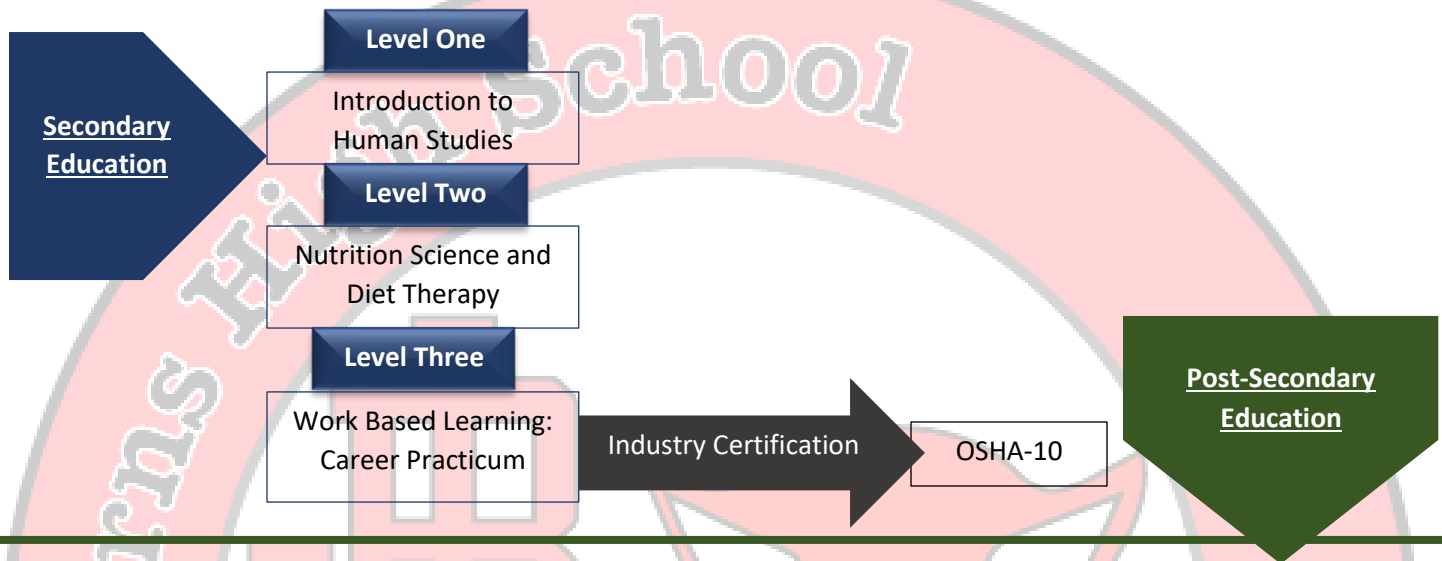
Secondary Education

Level One

Introduction to Human Studies

Level Two

Nutrition Science and Diet Therapy

Level Three

Work Based Learning: Career Practicum

Industry Certification

OSHA-10

Post-Secondary Education

School